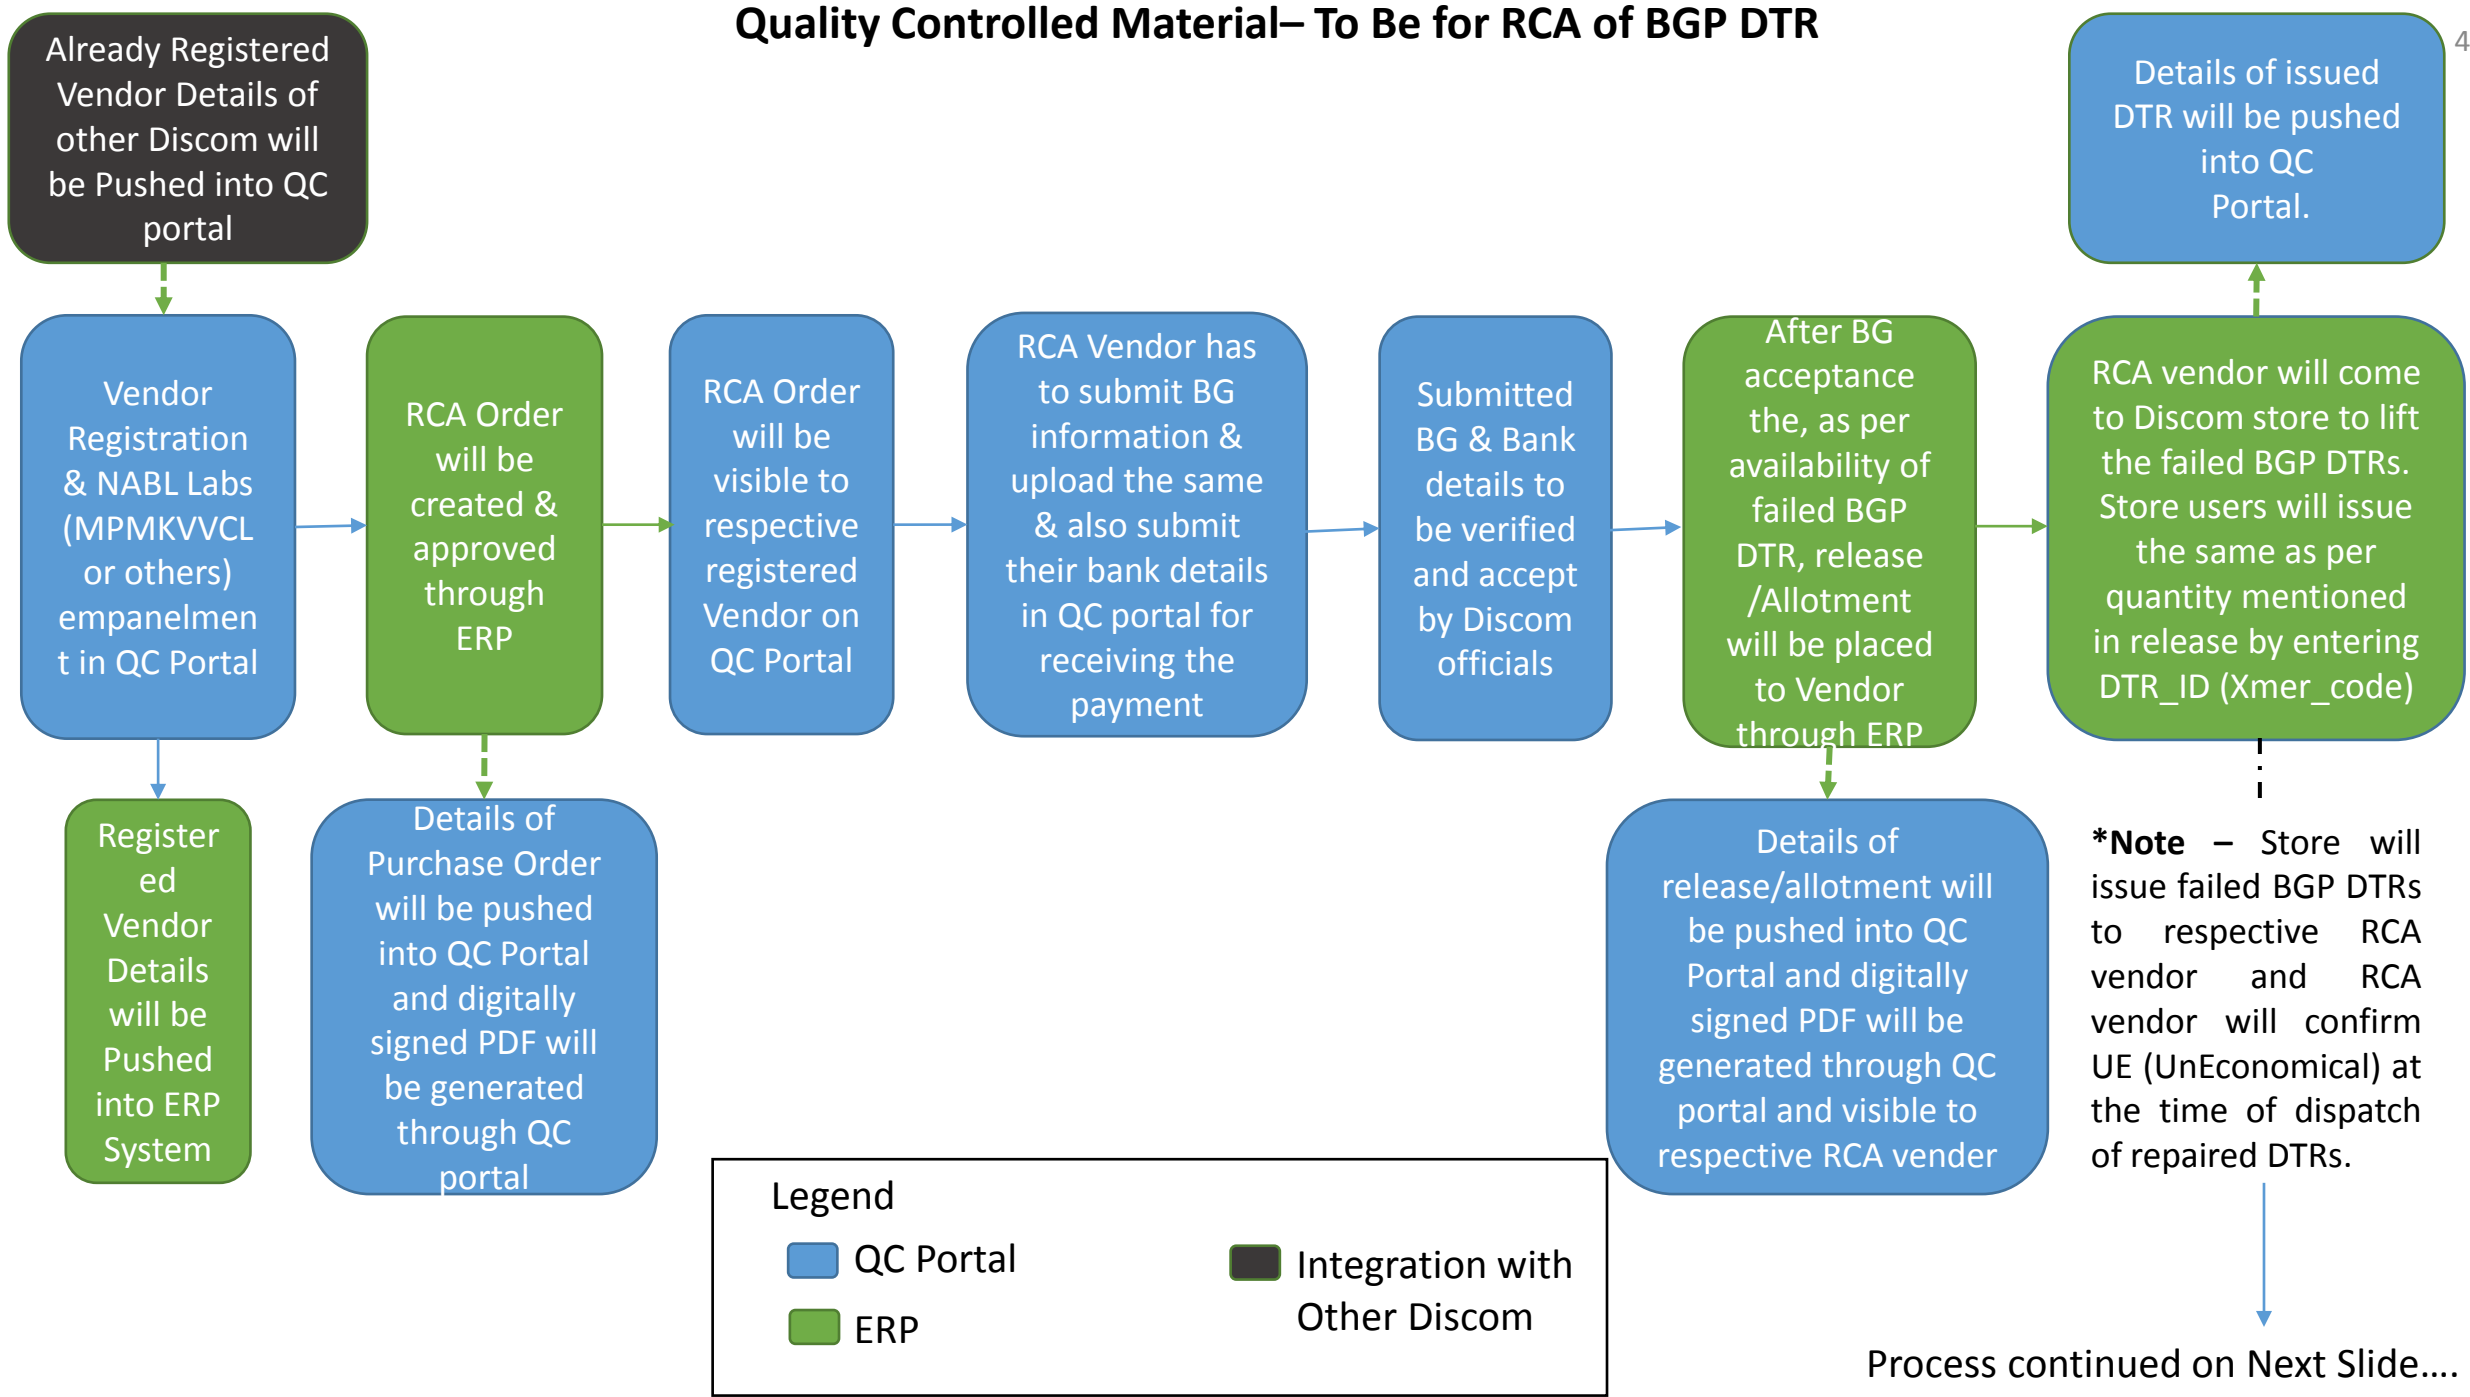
Quality Controlled Material– To Be for RCA of BGP DTR

4

Already Registered Vendor Details of other Discom will be Pushed into QC portal

Vendor Registration & NABL Labs (MPMKVVCL or others) empanelment in QC Portal

Registered Vendor Details will be Pushed into ERP System

RCA Order will be created & approved through ERP

Details of Purchase Order will be pushed into QC Portal and digitally signed PDF will be generated through QC portal

RCA Order will be visible to respective registered Vendor on QC Portal

RCA Vendor has to submit BG information & upload the same & also submit their bank details in QC portal for receiving the payment

Submitted BG & Bank details to be verified and accept by Discom officials

After BG acceptance the, as per availability of failed BGP DTR, release /Allotment will be placed to Vendor through ERP

Details of release/allotment will be pushed into QC Portal and digitally signed PDF will be generated through QC portal and visible to respective RCA vender

RCA vendor will come to Discom store to lift the failed BGP DTRs. Store users will issue the same as per quantity mentioned in release by entering DTR_ID (Xmer_code)

Details of issued DTR will be pushed into QC Portal.

*Note – Store will issue failed BGP DTRs to respective RCA vendor and RCA vendor will confirm UE (UnEconomical) at the time of dispatch of repaired DTRs.

Legend
QC Portal
ERP
Integration with Other Discom

Process continued on Next Slide….